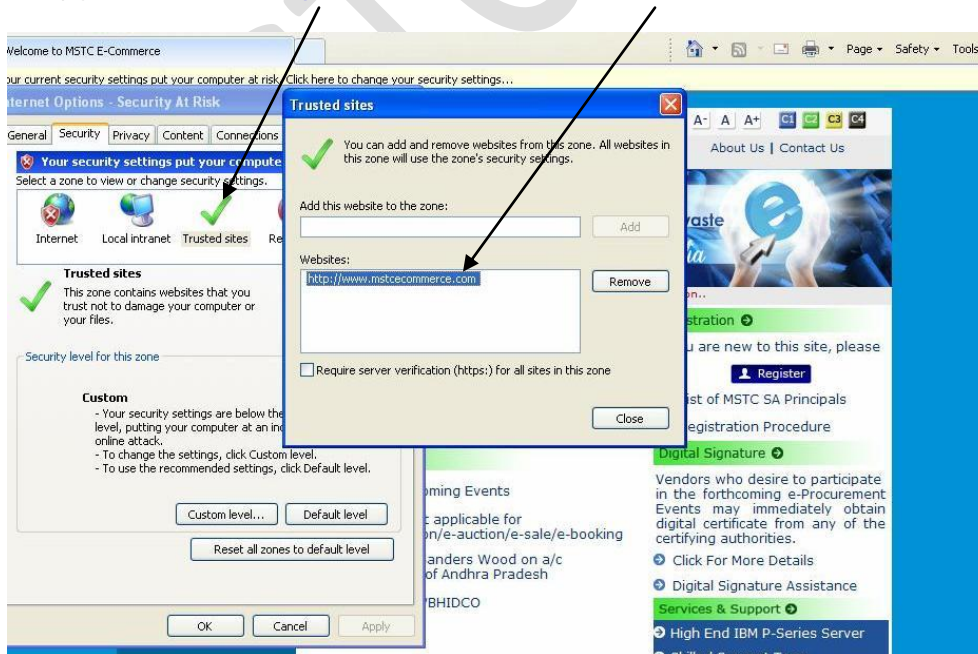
Welcome to MSTC E-Commerce

Page • Safety • Tools

our current security settings put your computer at risk. Click here to change your security settings...

nternet Options - Security At Risk

General Security Privacy Content Connections

Your security settings put your compute

Select a zone to view or change security settings.

Internet Local intranet Trusted sites Re

Trusted sites

This zone contains websites that you trust not to damage your computer or your files.

Security level for this zone

Custom

- Your security settings are below the level, putting your computer at an inc online attack.
- To change the settings, click Custom level.
- To use the recommended settings, click Default level.

Custom level... Default level

Reset all zones to default level

OK Cancel Apply

Trusted sites

You can add and remove websites from this zone. All websites in this zone will use the zone's security settings.

Add this website to the zone:

Add

Websites:

http://www.mstcecommerce.com

Remove

Require server verification (https:) for all sites in this zone

Close

A- A A+ C1 C2 C3 C4

About Us | Contact Us

aste

ia

on..

stration

u are new to this site, please

Register

ist of MSTC SA Principals

egistration Procedure

Digital Signature

Vendors who desire to participate in the forthcoming e-Procurement Events may immediately obtain digital certificate from any of the certifying authorities.

Click For More Details

Digital Signature Assistance

Services & Support

High End IBM P-Series Server

oming Events

t applicable for
n/e-auction/e-sale/e-booking

anders Wood on a/c
of Andhra Pradesh

BHIDCO